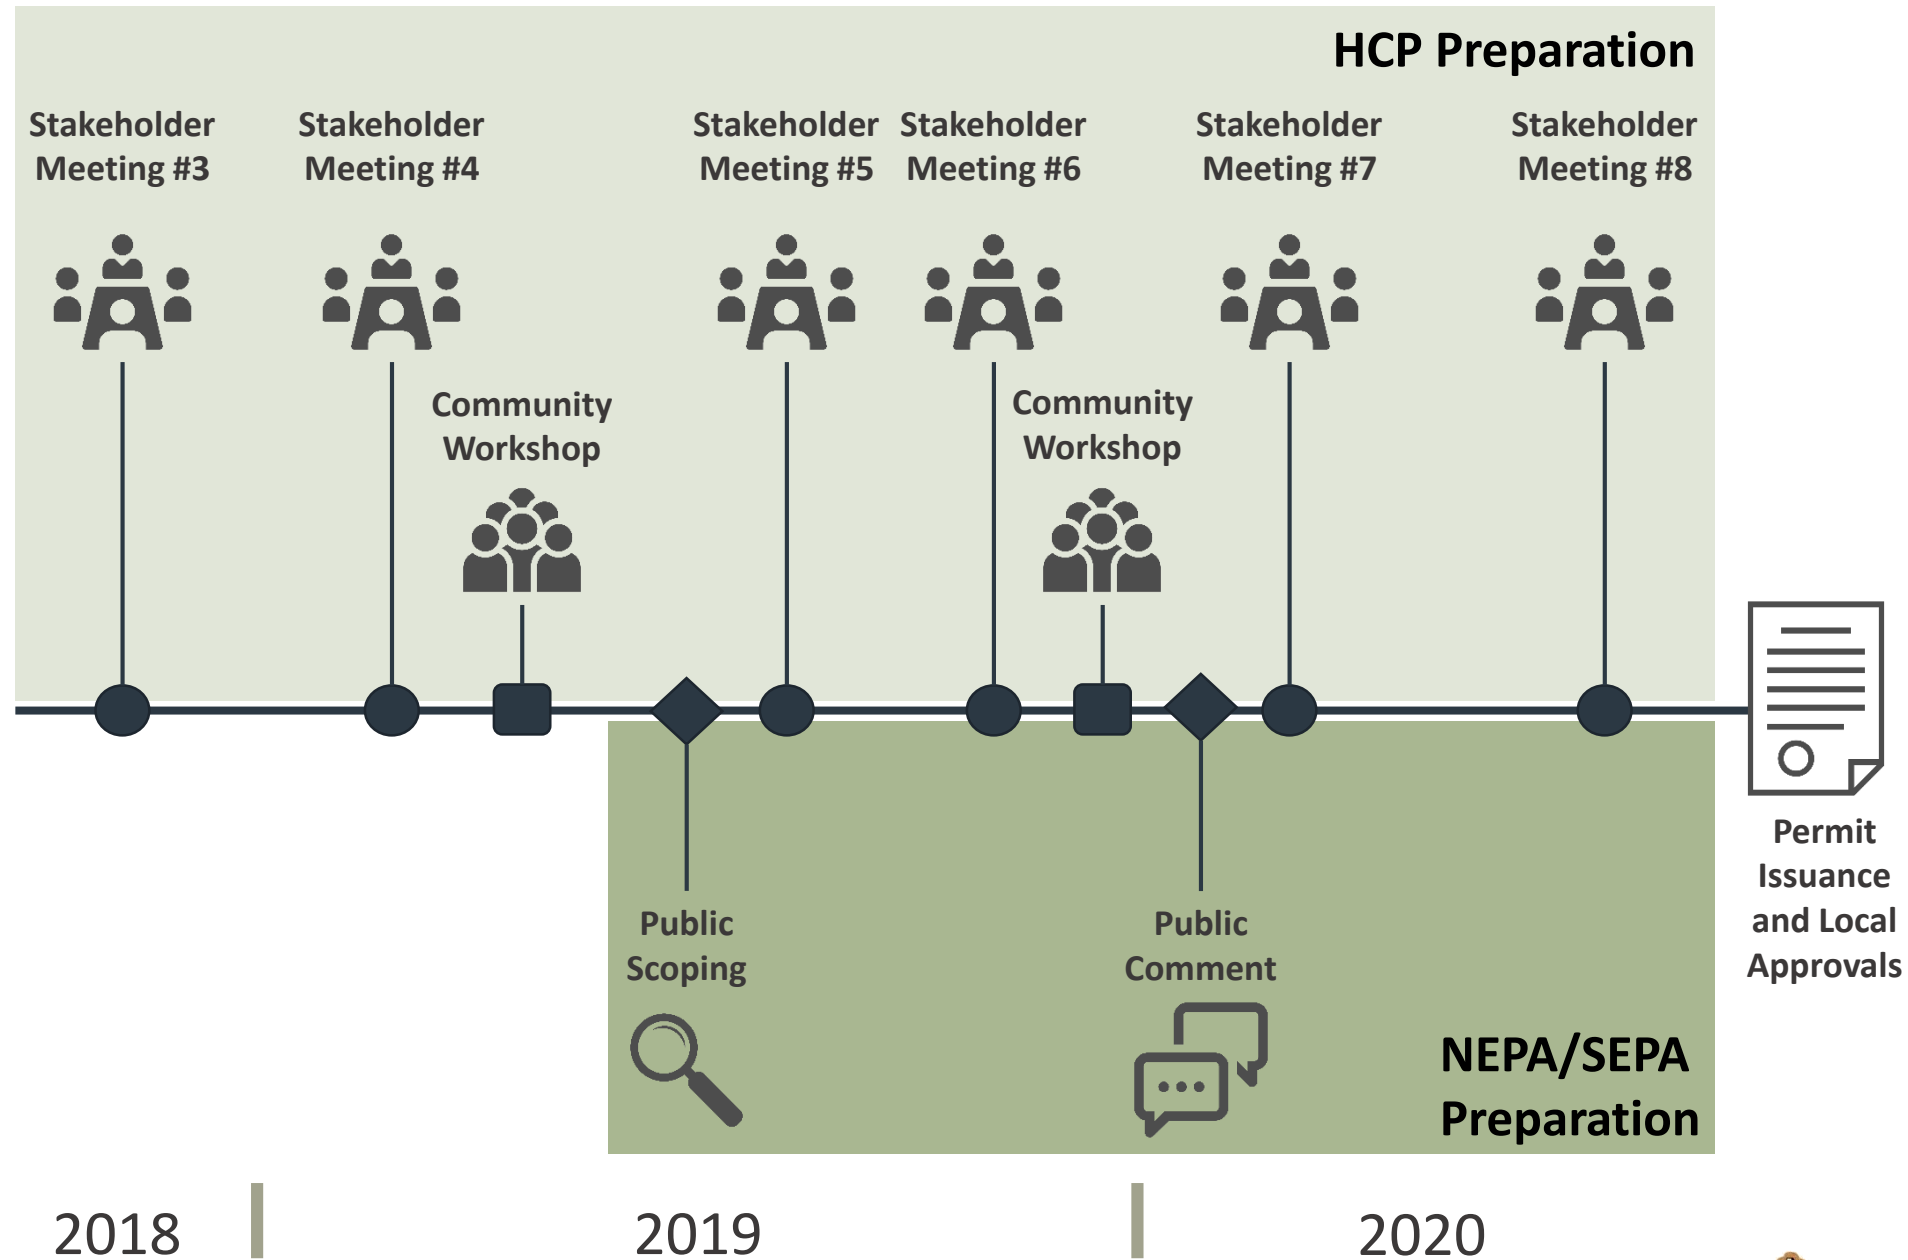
HCP Preparation

Stakeholder Meeting #3

Stakeholder Meeting #4

Community Workshop

Stakeholder Meeting #5

Stakeholder Meeting #6

Community Workshop

Stakeholder Meeting #7

Stakeholder Meeting #8

Public Scoping

Public Comment

NEPA/SEPA Preparation

Permit Issuance and Local Approvals

2018

2019

2020